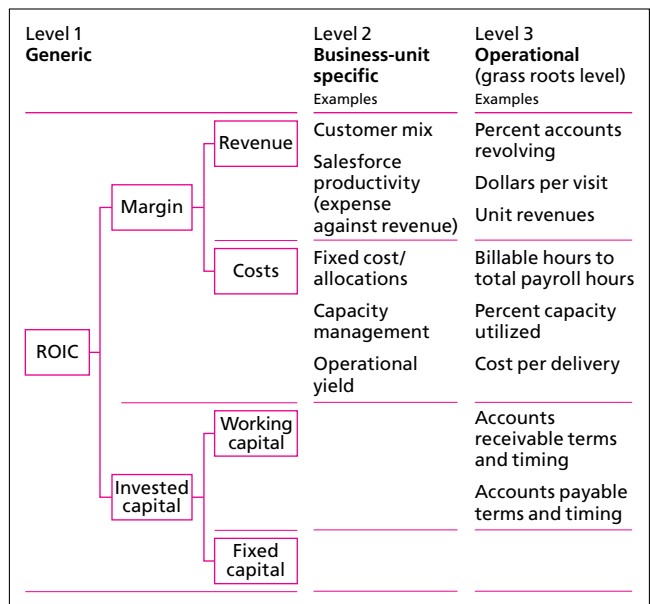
Level 1
**Generic**

Level 2
**Business-unit specific**
Examples

Level 3
**Operational** (grass roots level)
Examples

ROIC

Margin

Revenue

Customer mix

Salesforce productivity (expense against revenue)

Percent accounts revolving

Dollars per visit

Unit revenues

Costs

Fixed cost/ allocations

Capacity management

Operational yield

Billable hours to total payroll hours

Percent capacity utilized

Cost per delivery

Invested capital

Working capital

Accounts receivable terms and timing

Accounts payable terms and timing

Fixed capital